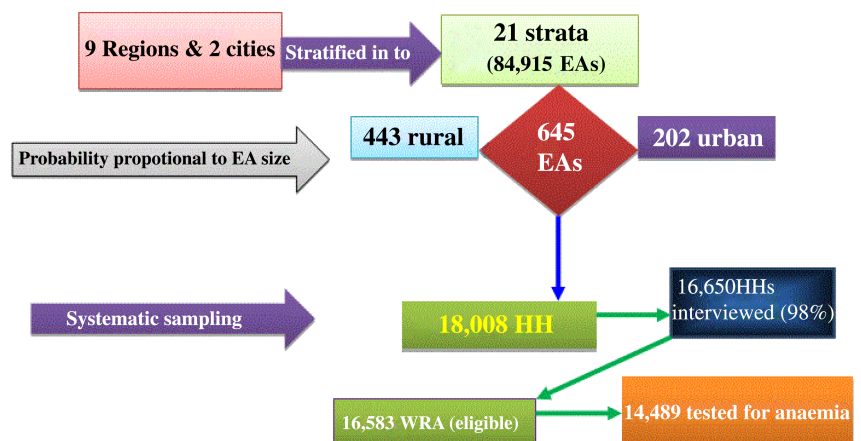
9 Regions & 2 cities

Stratified in to

21 strata
(84,915 EAs)

Probability propotional to EA size

443 rural

645
EAs

202 urban

Systematic sampling

18,008 HH

16,650HHs
interviewed (98%)

16,583 WRA (eligible)

14,489 tested for anaemia